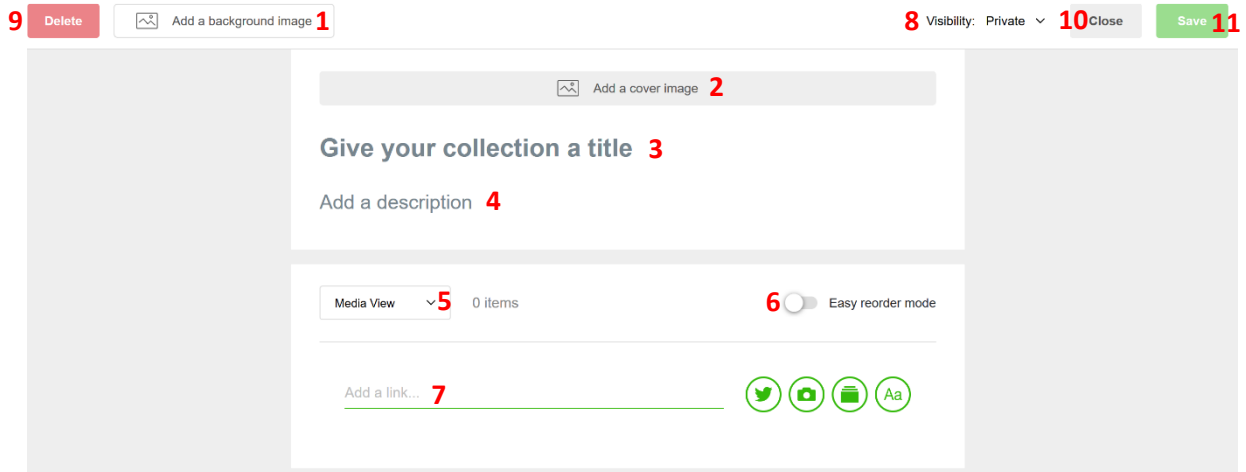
9 Delete Add a background image 1

8 Visibility: Private 10 Close Save 11

Add a cover image 2

Give your collection a title 3

Add a description 4

Media View 5 0 items

6 Easy reorder mode

Add a link... 7

Aa